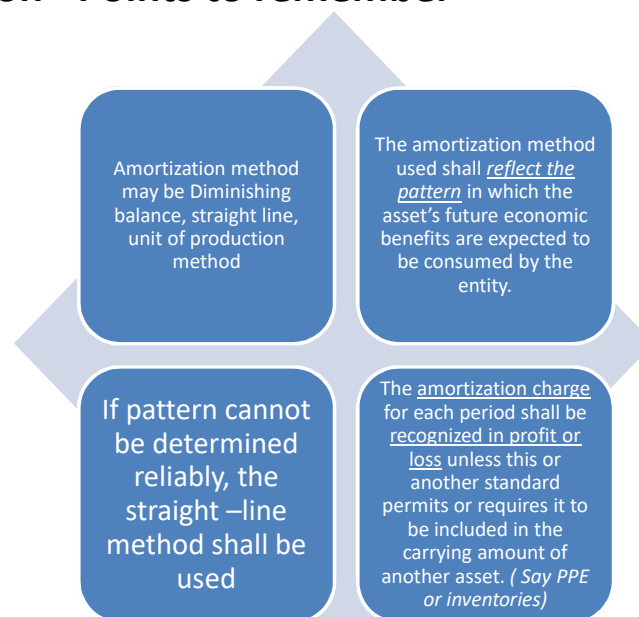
Amortization method may be Diminishing balance, straight line, unit of production method

The amortization method used shall *reflect the pattern* in which the asset's future economic benefits are expected to be consumed by the entity.

If pattern cannot be determined reliably, the straight –line method shall be used

The amortization charge for each period shall be recognized in profit or loss unless this or another standard permits or requires it to be included in the carrying amount of another asset. *( Say PPE or inventories)*